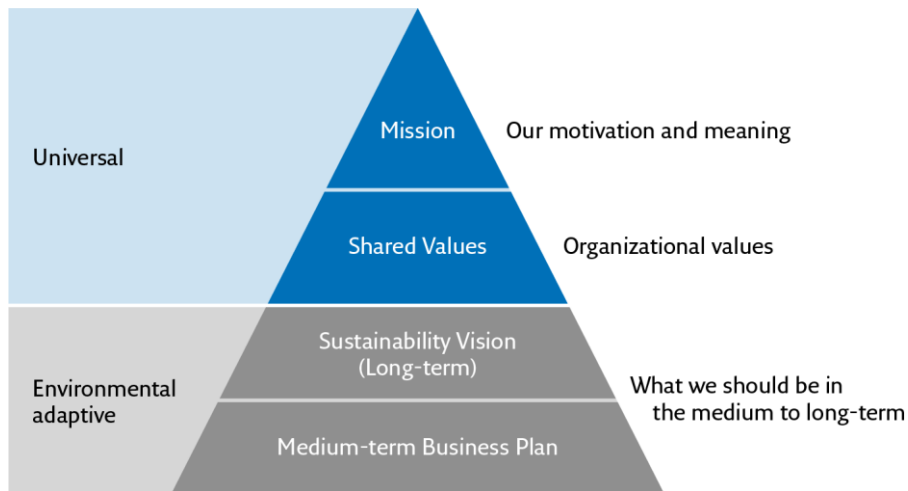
Universal

Mission

Our motivation and meaning

Shared Values

Organizational values

Environmental adaptive

Sustainability Vision (Long-term)

What we should be in the medium to long-term

Medium-term Business Plan